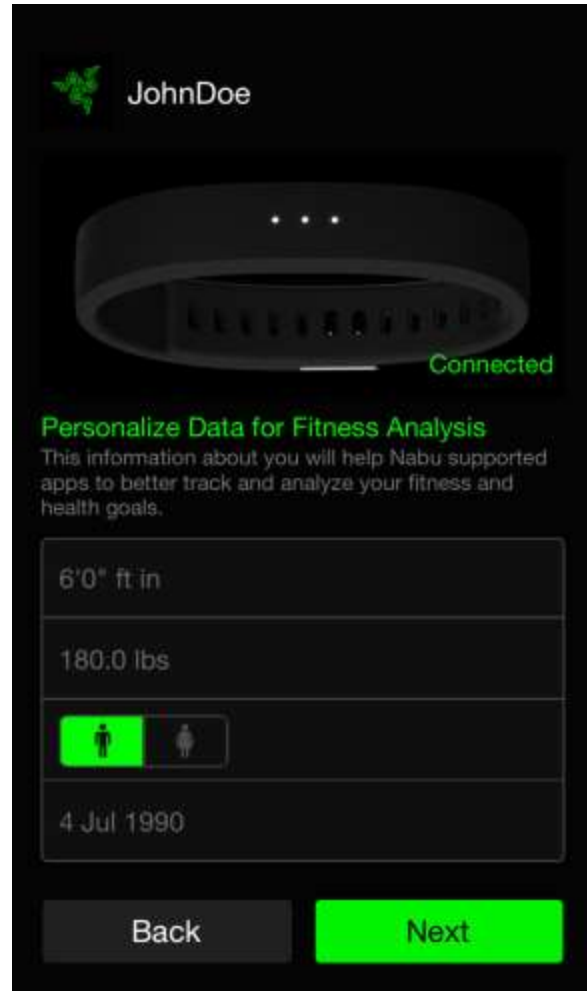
JohnDoe

Connected

Personalize Data for Fitness Analysis
This information about you will help Nabu supported apps to better track and analyze your fitness and health goals.

6'0" ft in

180.0 lbs

4 Jul 1990

Back

Next